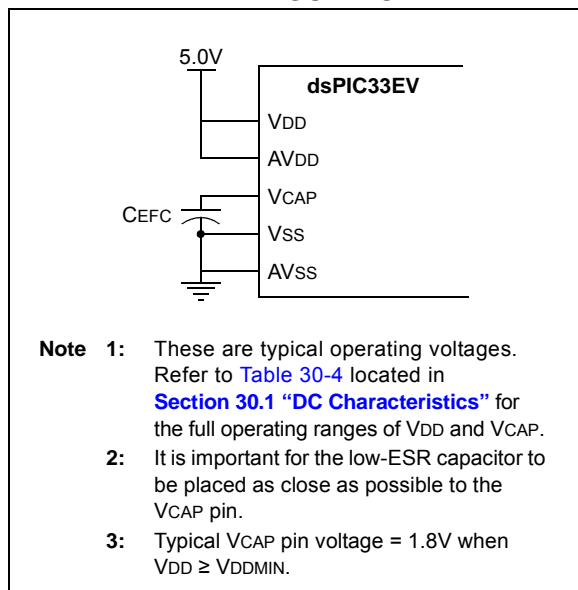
5.0V

dsPIC33EV

VDD

AVDD

CEFC

VCAP

VSS

AVSS

Note 1: These are typical operating voltages. Refer to Table 30-4 located in Section 30.1 “DC Characteristics” for the full operating ranges of VDD and VCAP.

2: It is important for the low-ESR capacitor to be placed as close as possible to the VCAP pin.

3: Typical VCAP pin voltage = 1.8V when VDD ≥ VDDMIN.